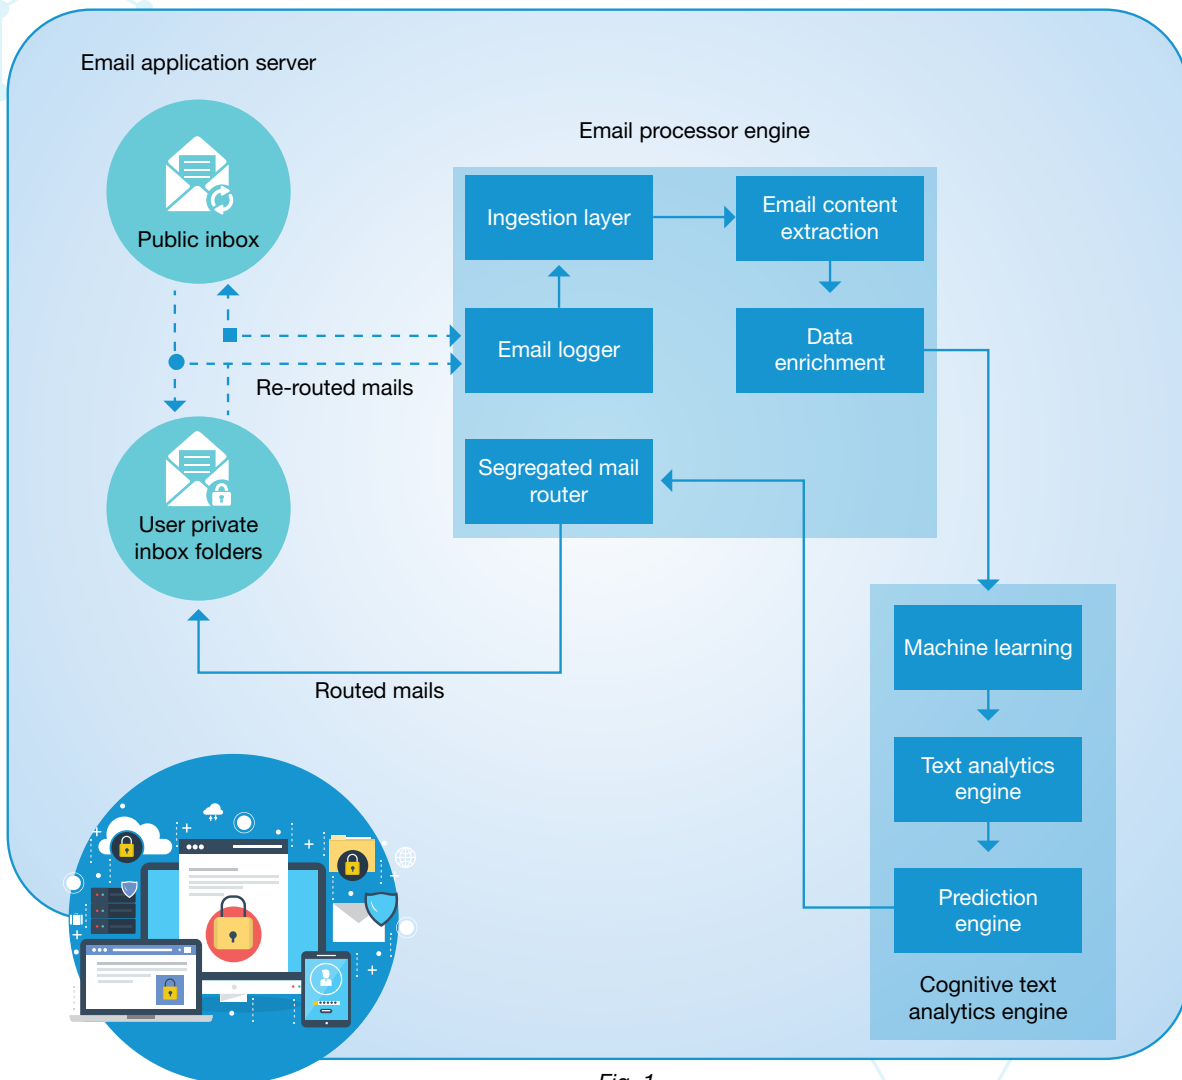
Email application server

Email processor engine

Public inbox

Ingestion layer

Email content extraction

Email logger

Data enrichment

Re-routed mails

User private inbox folders

Segregated mail router

Routed mails

Machine learning

Text analytics engine

Prediction engine

Cognitive text analytics engine

Fig. 1